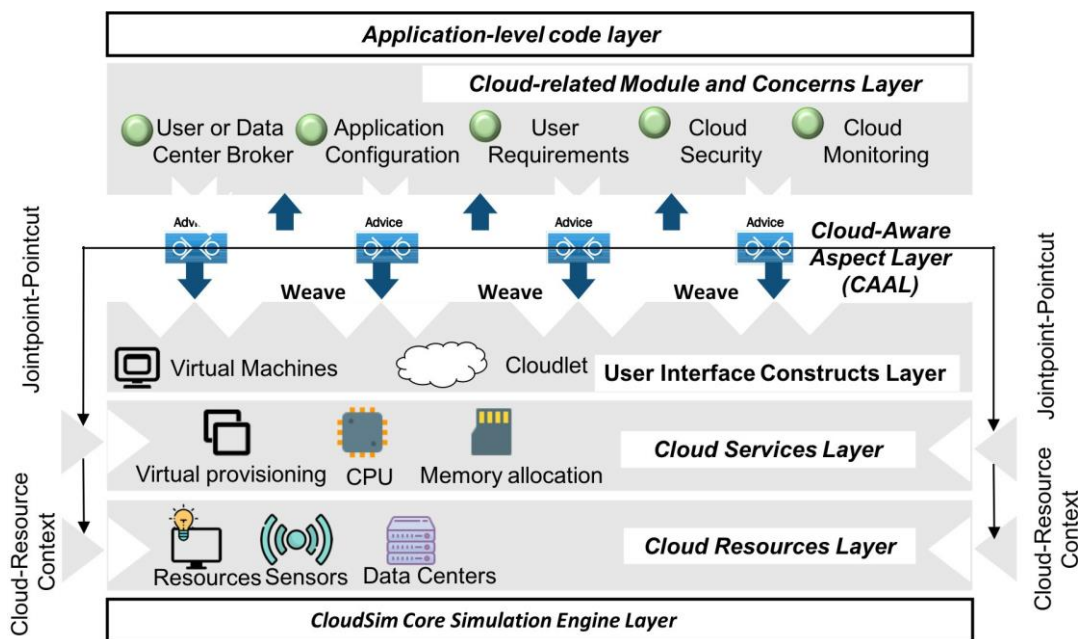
Application-level code layer

Cloud-related Module and Concerns Layer

User or Data Center Broker
Application Configuration
User Requirements
Cloud Security
Cloud Monitoring

Advi
Advice
Advice
Advice

Cloud-Aware Aspect Layer (CAAL)

Weave
Weave
Weave

Jointpoint-Pointcut

Jointpoint-Pointcut

Virtual Machines
Cloudlet
User Interface Constructs Layer

Virtual provisioning
CPU
Memory allocation
Cloud Services Layer

Cloud-Resource Context

Cloud-Resource Context

Resources
Sensors
Data Centers
Cloud Resources Layer

CloudSim Core Simulation Engine Layer